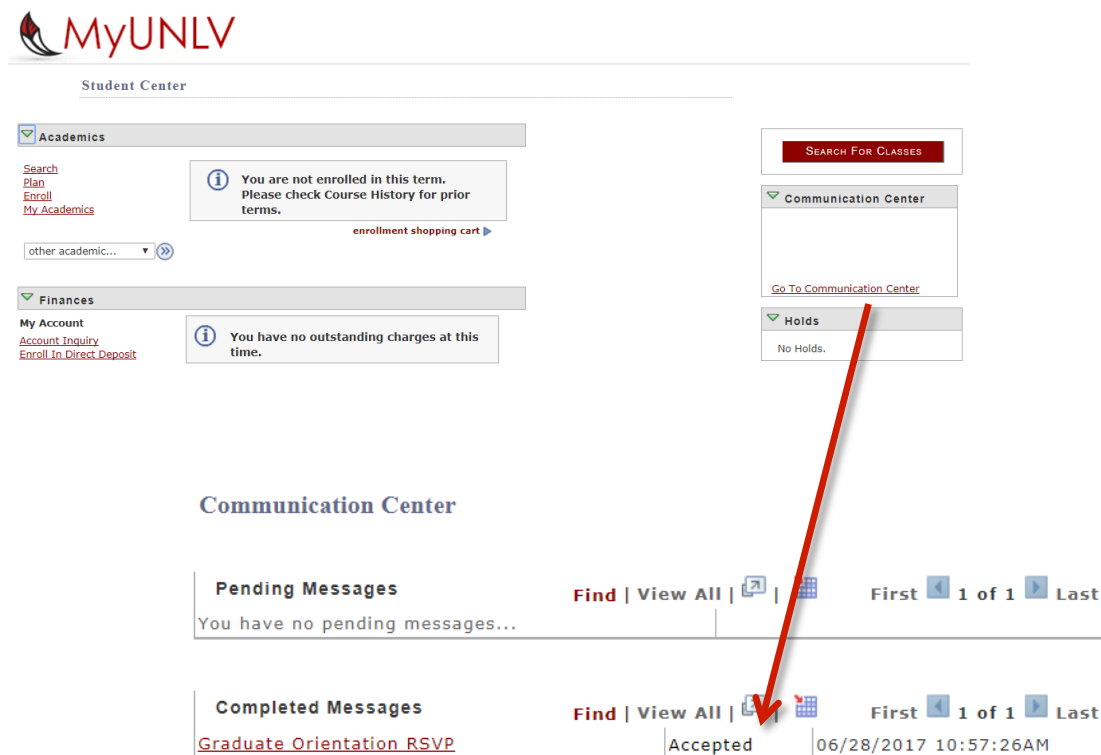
MyUNLV

Student Center

Academics

Search
Plan
Enroll
My Academics

You are not enrolled in this term. Please check Course History for prior terms.

enrollment shopping cart

other academic...

Search For Classes

Communication Center

Go To Communication Center

Holds

No Holds.

Finances

My Account
Account Inquiry
Enroll In Direct Deposit

You have no outstanding charges at this time.

Communication Center

Pending Messages

Find | View All | |

First 1 of 1 Last

You have no pending messages...

Completed Messages

Find | View All | |

First 1 of 1 Last

| Graduate Orientation RSVP | Accepted | 06/28/2017 10:57:26AM |
|---|---|---|